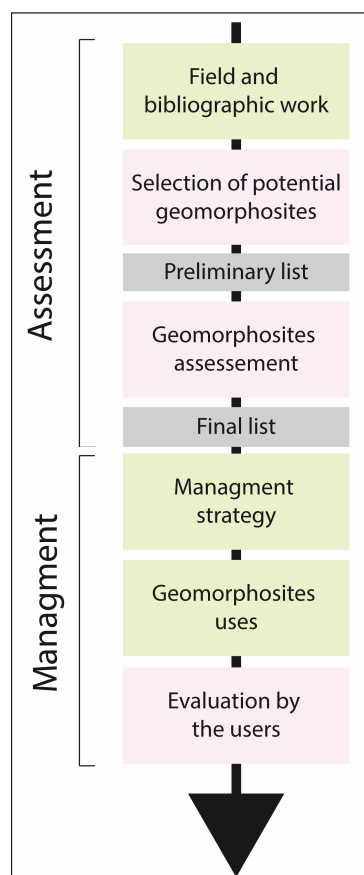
Assessment

Field and bibliographic work

Selection of potential geomorphosites

Preliminary list

Geomorphosites assessement

Final list

Managment

Managment strategy

Geomorphosites uses

Evaluation by the users